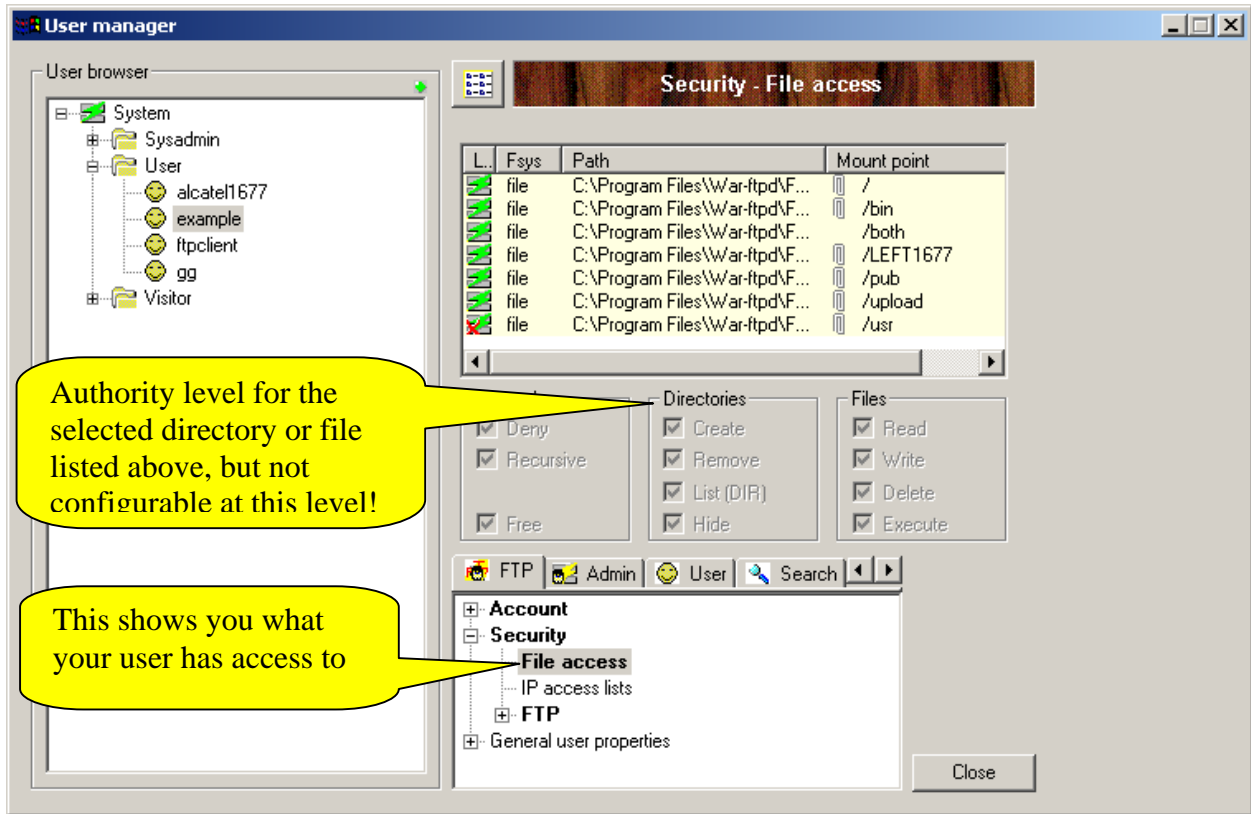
User manager

User browser

System
Sysadmin
User
alcatel1677
example
ftpclient
gg
Visitor

Security - File access

| L... | Fsys | Path | Mount point |
|---|---|---|---|
| | file | C:\Program Files\War-ftpd\F... | / |
| | file | C:\Program Files\War-ftpd\F... | /bin |
| | file | C:\Program Files\War-ftpd\F... | /both |
| | file | C:\Program Files\War-ftpd\F... | /LEFT1677 |
| | file | C:\Program Files\War-ftpd\F... | /pub |
| | file | C:\Program Files\War-ftpd\F... | /upload |
| | file | C:\Program Files\War-ftpd\F... | /usr |

Authority level for the selected directory or file listed above, but not configurable at this level!

Deny
Recursive
Free

Directories
Create
Remove
List (DIR)
Hide

Files
Read
Write
Delete
Execute

FTP Admin User Search

Account
Security
File access
IP access lists
FTP
General user properties

This shows you what your user has access to

Close